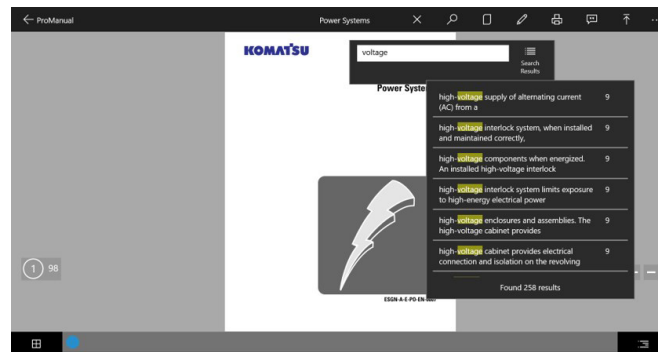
ProManual

Power Systems

KOMATSU

voltage

Search Results

Power Syste

high-voltage supply of alternating current (AC) from a 9

high-voltage interlock system, when installed and maintained correctly, 9

high-voltage components when energized. An installed high-voltage interlock 9

high-voltage interlock system limits exposure to high-energy electrical power 9

high-voltage enclosures and assemblies. The high-voltage cabinet provides 9

high-voltage cabinet provides electrical connection and isolation on the revolving 9

Found 258 results

1 98

ESGN-A-E-PO-EN-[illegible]